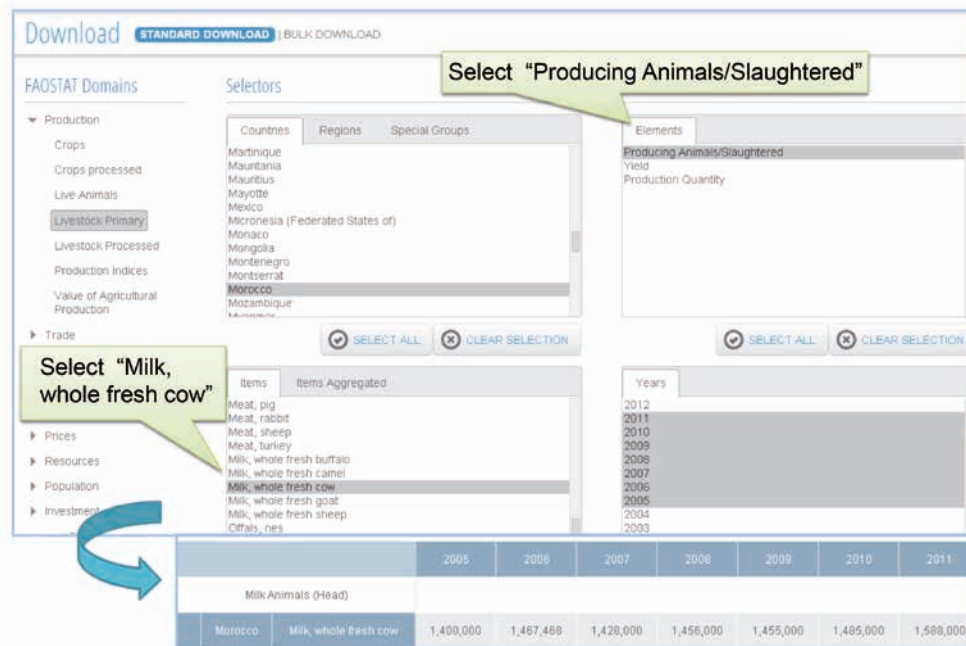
Download STANDARD DOWNLOAD | BULK DOWNLOAD

FAOSTAT Domains

Production
Crops
Crops processed
Live Animals
Livestock Primary
Livestock Processed
Production Indices
Value of Agricultural Production
Trade
Prices
Resources
Population
Investment

Selectors

Select "Producing Animals/Slaughtered"

Countries | Regions | Special Groups

Martinique
Mauritania
Mauritius
Mayotte
Mexico
Micronesia (Federated States of)
Monaco
Mongolia
Montenegro
Montserrat
Morocco
Mozambique

Elements

Producing Animals/Slaughtered
Yield
Production Quantity

SELECT ALL | CLEAR SELECTION

SELECT ALL | CLEAR SELECTION

Select "Milk, whole fresh cow"

Items | Items Aggregated

Meat, pig
Meat, rabbit
Meat, sheep
Meat, turkey
Milk, whole fresh buffalo
Milk, whole fresh camel
Milk, whole fresh cow
Milk, whole fresh goat
Milk, whole fresh sheep
Offals, nes

Years

2012
2011
2010
2009
2008
2007
2006
2005
2004
2003

| | | 2005 | 2006 | 2007 | 2008 | 2009 | 2010 | 2011 |
|---|---|---|---|---|---|---|---|---|
| | Milk Animals (Head) | | | | | | | |
| Morocco | Milk, whole fresh cow | 1,400,000 | 1,467,468 | 1,428,000 | 1,456,000 | 1,455,000 | 1,485,000 | 1,588,000 |